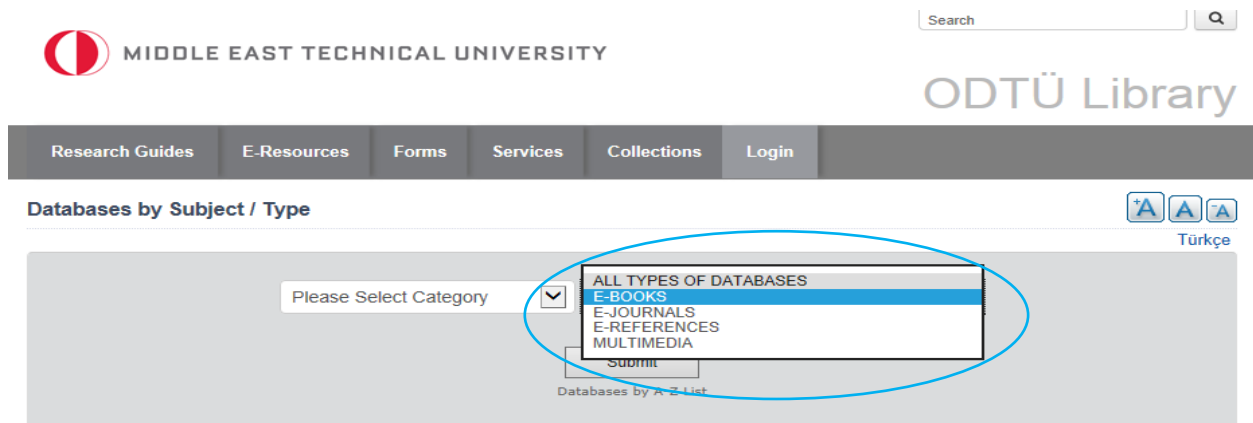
Search

MIDDLE EAST TECHNICAL UNIVERSITY

ODTÜ Library

Research Guides | E-Resources | Forms | Services | Collections | Login

Databases by Subject / Type

+A A -A

Türkçe

Please Select Category

ALL TYPES OF DATABASES
E-BOOKS
E-JOURNALS
E-REFERENCES
MULTIMEDIA

Submit

Databases by A-Z List